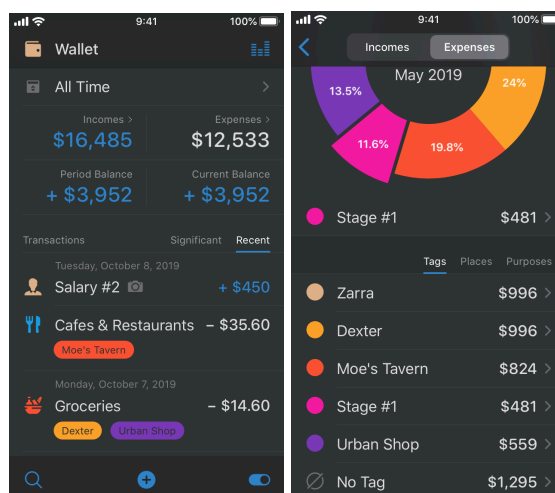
9:41 100%

Wallet

All Time

Incomes
$16,485

Expenses
$12,533

Period Balance
+ $3,952

Current Balance
+ $3,952

Transactions Significant Recent

Tuesday, October 8, 2019

Salary #2 + $450

Cafes & Restaurants – $35.60

Moe's Tavern

Monday, October 7, 2019

Groceries – $14.60

Dexter Urban Shop

9:41 100%

Incomes Expenses

May 2019

13.5%

24%

11.6%

19.8%

Stage #1 $481

Tags Places Purposes

Zarra $996

Dexter $996

Moe's Tavern $824

Stage #1 $481

Urban Shop $559

No Tag $1,295